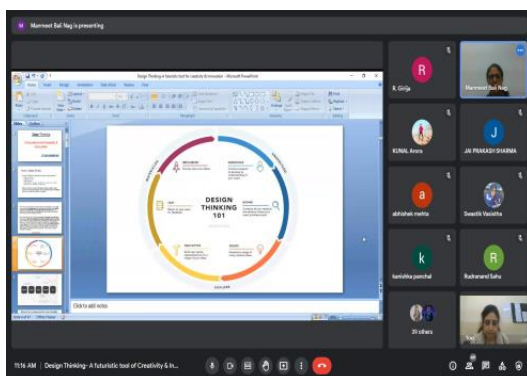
Manmeet Bali Nag is presenting

Design Thinking-A futuristic tool for creativity & innovation - Microsoft PowerPoint

Design Thinking

DESIGN THINKING 101

Click to add notes

R
R. Girija

Manmeet Bali Nag

KUNAL Arora

J
JAI PRAKASH SHARMA

a
abhishek mehta

Swastik Vasistha

k
kanishka panchal

R
Rudranand Sahu

20 others

You

11:16 AM | Design Thinking- A futuristic tool of Creativity & In...